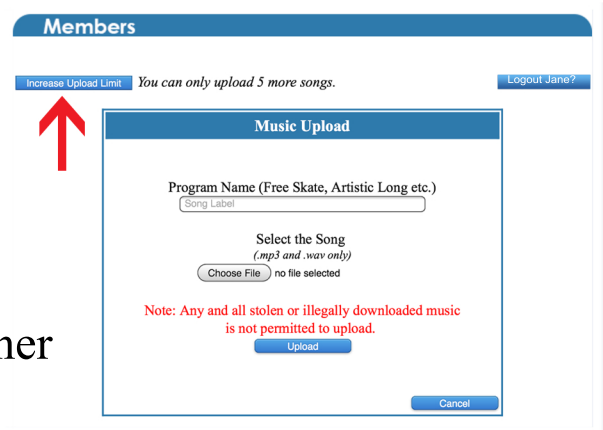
Members

Increase Upload Limit You can only upload 5 more songs.

Logout Jane?

Music Upload

Program Name (Free Skate, Artistic Long etc.)

Song Label

Select the Song

(.mp3 and .wav only)

Choose File no file selected

Note: Any and all stolen or illegally downloaded music is not permitted to upload.

Upload

Cancel

ner